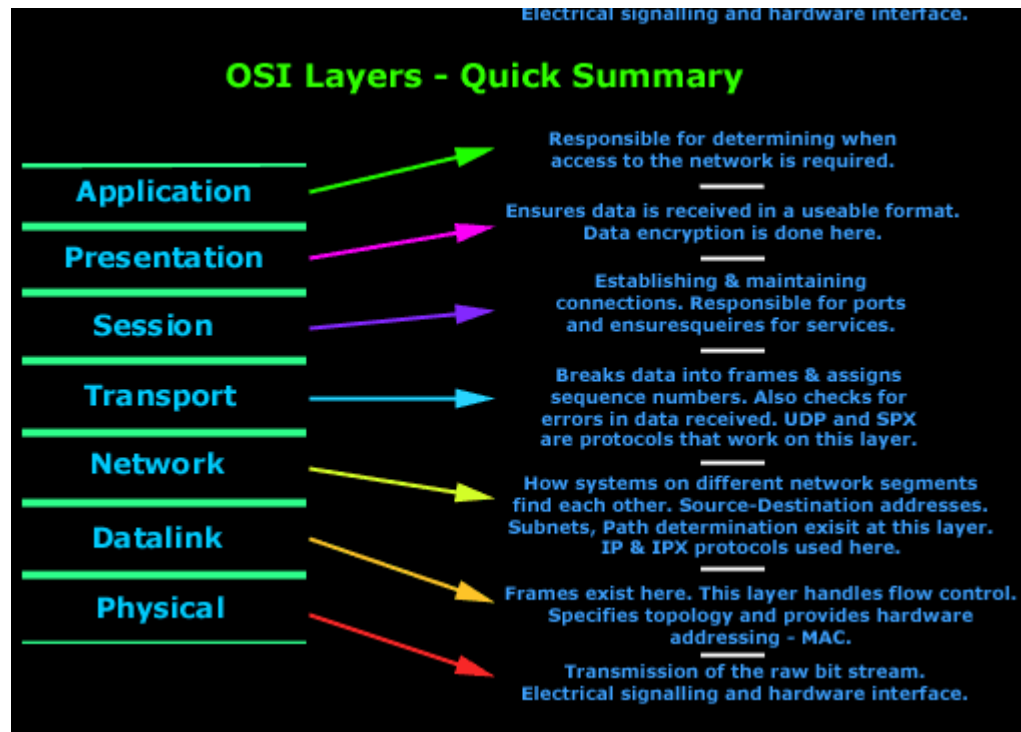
Electrical signalling and hardware interface.

OSI Layers - Quick Summary

Application

Presentation

Session

Transport

Network

Datalink

Physical

Responsible for determining when access to the network is required.

Ensures data is received in a useable format. Data encryption is done here.

Establishing & maintaining connections. Responsible for ports and ensuresqueires for services.

Breaks data into frames & assigns sequence numbers. Also checks for errors in data received. UDP and SPX are protocols that work on this layer.

How systems on different network segments find each other. Source-Destination addresses. Subnets, Path determination exisit at this layer. IP & IPX protocols used here.

Frames exist here. This layer handles flow control. Specifies topology and provides hardware addressing - MAC.

Transmission of the raw bit stream. Electrical signalling and hardware interface.